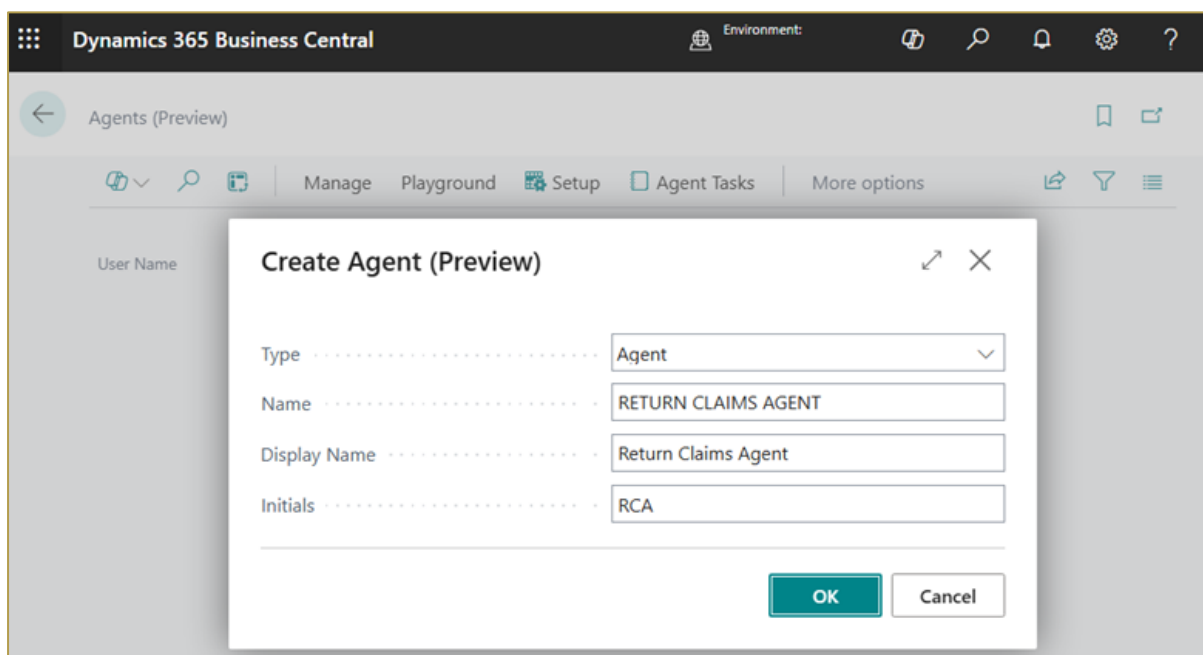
Dynamics 365 Business Central

Environment:

?

Agents (Preview)

Manage Playground Setup Agent Tasks More options

User Name

Create Agent (Preview)

Type Agent

Name RETURN CLAIMS AGENT

Display Name Return Claims Agent

Initials RCA

OK Cancel